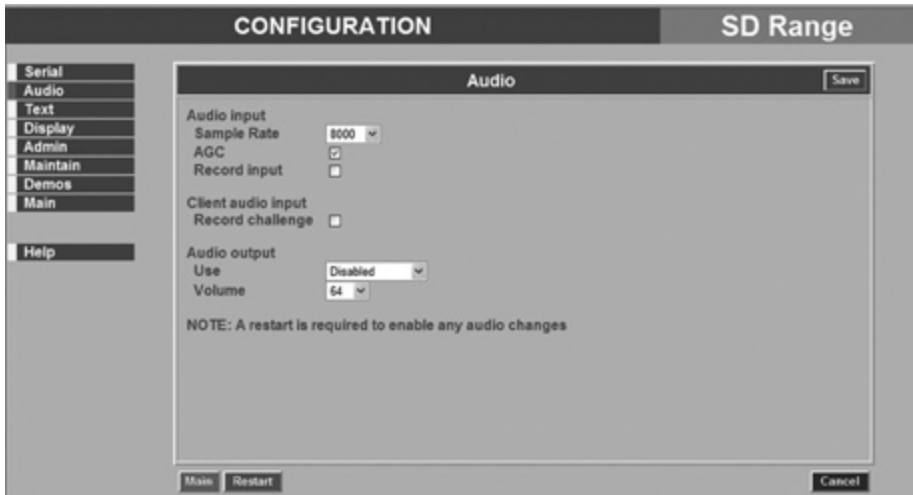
CONFIGURATION

SD Range

Serial
Audio
Text
Display
Admin
Maintain
Demos
Main

Help

Audio

Save

Audio input
Sample Rate 8000
AGC
Record input

Client audio input
Record challenge

Audio output
Use Disabled
Volume 64

NOTE: A restart is required to enable any audio changes

Main Restart

Cancel